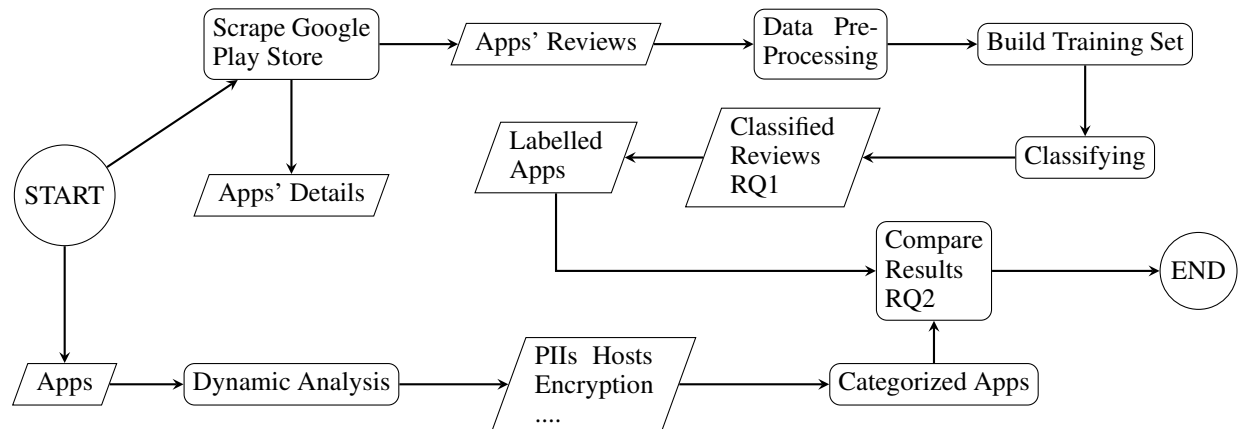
START

Scrape Google Play Store

Apps' Reviews

Data Pre-Processing

Build Training Set

Apps' Details

Classifying

Classified Reviews RQ1

Labelled Apps

Compare Results RQ2

END

Apps

Dynamic Analysis

PIIs Hosts Encryption ....

Categorized Apps